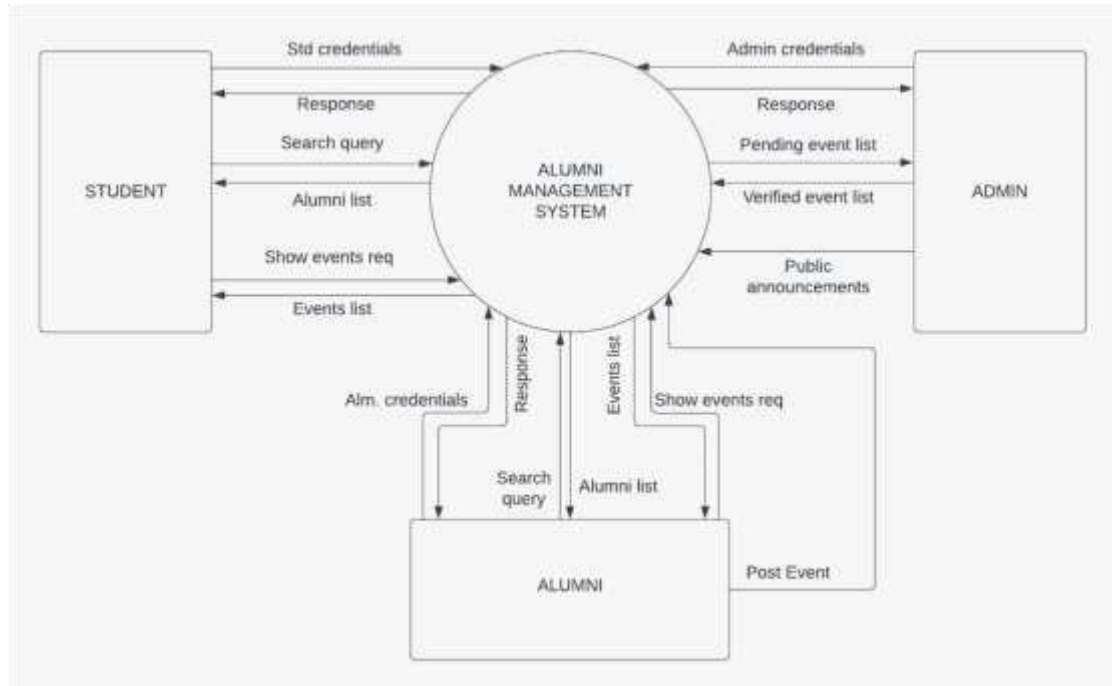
STUDENT

Std credentials

Response

Search query

Alumni list

Show events req

Events list

ALUMNI MANAGEMENT SYSTEM

Admin credentials

Response

Pending event list

Verified event list

Public announcements

ADMIN

Alm. credentials

Response

Search query

Alumni list

Events list

Show events req

ALUMNI

Post Event